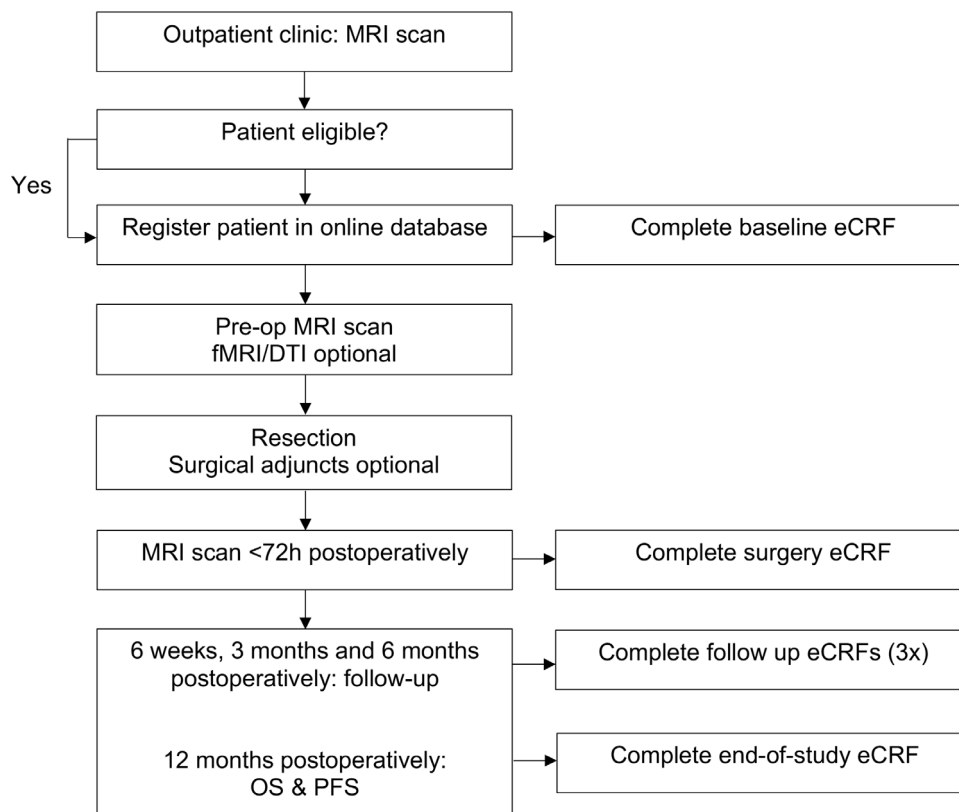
Outpatient clinic: MRI scan

Patient eligible?

Yes

Register patient in online database

Complete baseline eCRF

Pre-op MRI scan
fMRI/DTI optional

Resection
Surgical adjuncts optional

MRI scan <72h postoperatively

Complete surgery eCRF

6 weeks, 3 months and 6 months postoperatively: follow-up

Complete follow up eCRFs (3x)

12 months postoperatively:
OS & PFS

Complete end-of-study eCRF